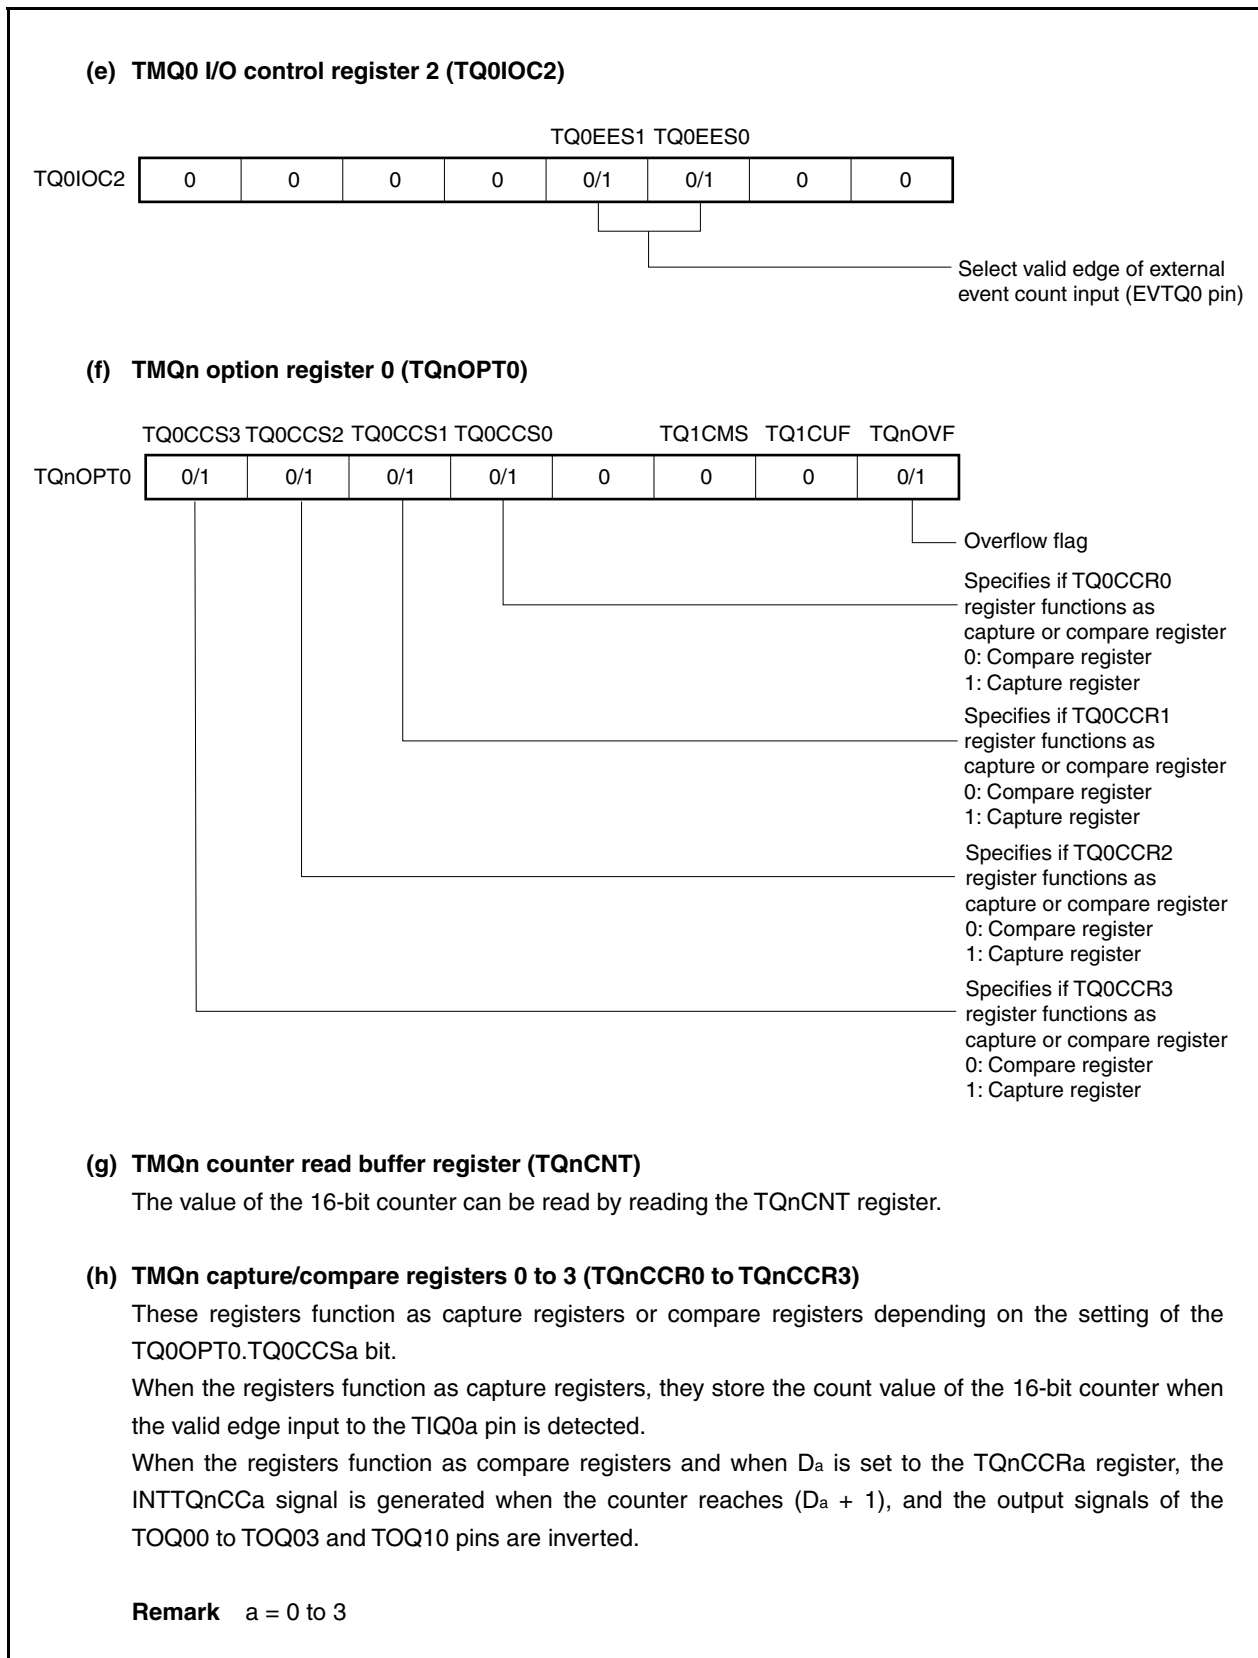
(e) TMQ0 I/O control register 2 (TQ0IOC2)

| | | | | | TQ0EES1 | TQ0EES0 | | |
|---|---|---|---|---|---|---|---|---|
| TQ0IOC2 | 0 | 0 | 0 | 0 | 0/1 | 0/1 | 0 | 0 |

Select valid edge of external event count input (EVTQ0 pin)

(f) TMQn option register 0 (TQnOPT0)

| | TQ0CCS3 | TQ0CCS2 | TQ0CCS1 | TQ0CCS0 | | TQ1CMS | TQ1CUF | TQnOVF |
|---|---|---|---|---|---|---|---|---|
| TQnOPT0 | 0/1 | 0/1 | 0/1 | 0/1 | 0 | 0 | 0 | 0/1 |

Overflow flag

Specifies if TQ0CCR0 register functions as capture or compare register
0: Compare register
1: Capture register

Specifies if TQ0CCR1 register functions as capture or compare register
0: Compare register
1: Capture register

Specifies if TQ0CCR2 register functions as capture or compare register
0: Compare register
1: Capture register

Specifies if TQ0CCR3 register functions as capture or compare register
0: Compare register
1: Capture register

(g) TMQn counter read buffer register (TQnCNT)
The value of the 16-bit counter can be read by reading the TQnCNT register.

(h) TMQn capture/compare registers 0 to 3 (TQnCCR0 to TQnCCR3)
These registers function as capture registers or compare registers depending on the setting of the TQ0OPT0.TQ0CCSa bit.
When the registers function as capture registers, they store the count value of the 16-bit counter when the valid edge input to the TIQ0a pin is detected.
When the registers function as compare registers and when $D_a$ is set to the TQnCCRa register, the INTTQnCCa signal is generated when the counter reaches ($D_a$ + 1), and the output signals of the TOQ00 to TOQ03 and TOQ10 pins are inverted.

Remark a = 0 to 3